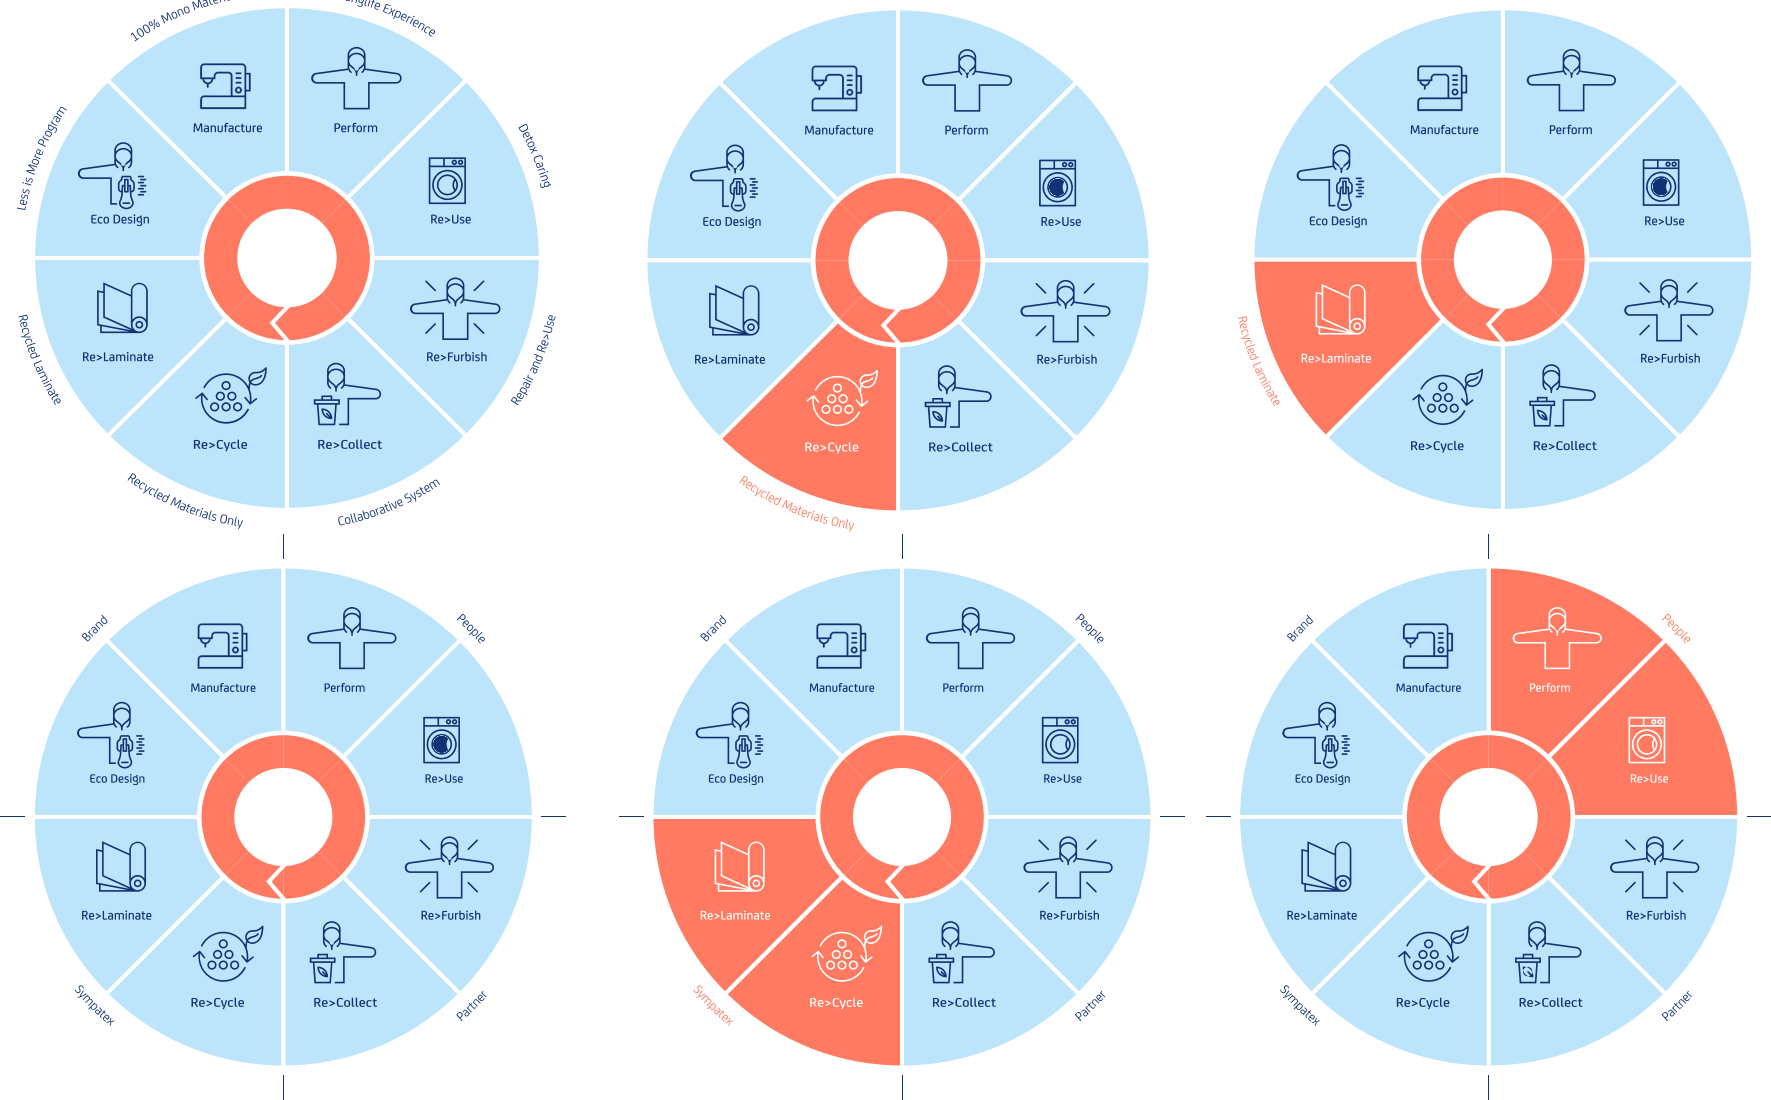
100% Mono Mate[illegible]
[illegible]nglife Experience
Manufacture
Perform
Less is More Program
Detox Caring
Eco Design
Re>Use
Re>Laminate
Re>Furbish
Recycled Laminate
Repair and Re>Use
Re>Cycle
Re>Collect
Recycled Materials Only
Collaborative System

Manufacture
Perform
Eco Design
Re>Use
Re>Laminate
Re>Furbish
Re>Cycle
Re>Collect
Recycled Materials Only

Manufacture
Perform
Eco Design
Re>Use
Re>Laminate
Re>Furbish
Recycled Laminate
Re>Cycle
Re>Collect

Brand
People
Manufacture
Perform
Eco Design
Re>Use
Re>Laminate
Re>Furbish
Re>Cycle
Re>Collect
Sympatex
Partner

Brand
People
Manufacture
Perform
Eco Design
Re>Use
Re>Laminate
Re>Furbish
Re>Cycle
Re>Collect
Sympatex
Partner

Brand
People
Manufacture
Perform
Eco Design
Re>Use
Re>Laminate
Re>Furbish
Re>Cycle
Re>Collect
Sympatex
Partner